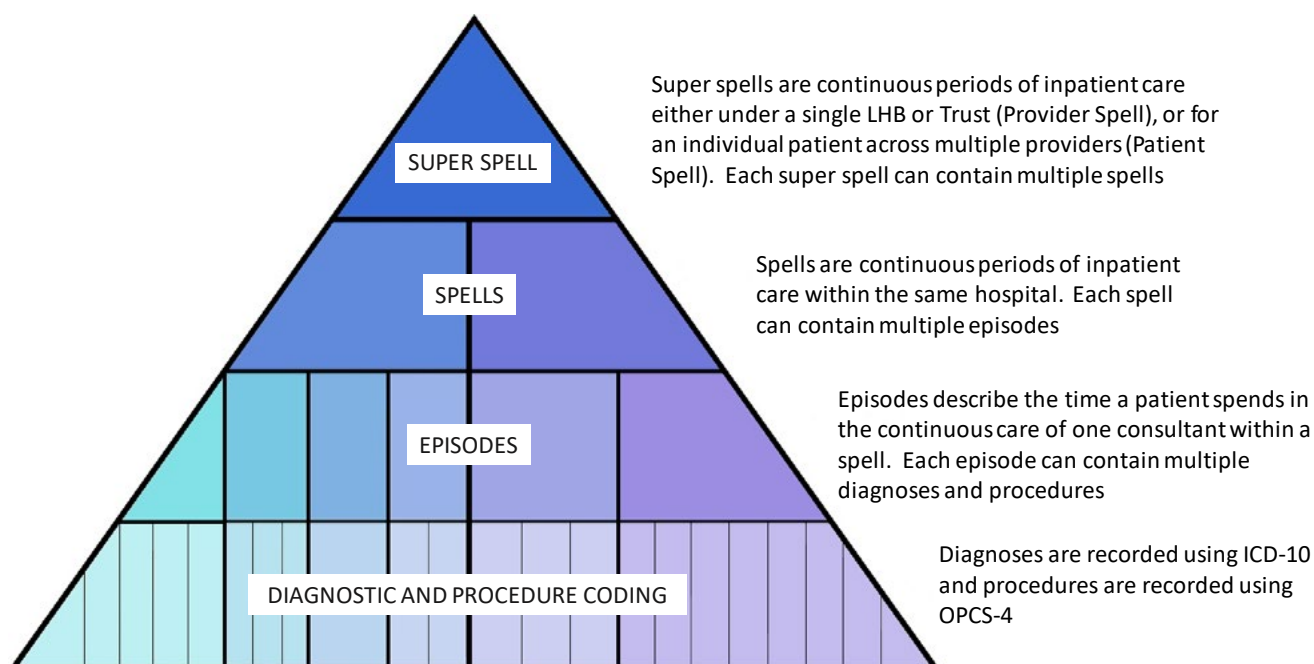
SUPER SPELL

Super spells are continuous periods of inpatient care either under a single LHB or Trust (Provider Spell), or for an individual patient across multiple providers (Patient Spell). Each super spell can contain multiple spells

SPELLS

Spells are continuous periods of inpatient care within the same hospital. Each spell can contain multiple episodes

EPISODES

Episodes describe the time a patient spends in the continuous care of one consultant within a spell. Each episode can contain multiple diagnoses and procedures

DIAGNOSTIC AND PROCEDURE CODING

Diagnoses are recorded using ICD-10 and procedures are recorded using OPCS-4